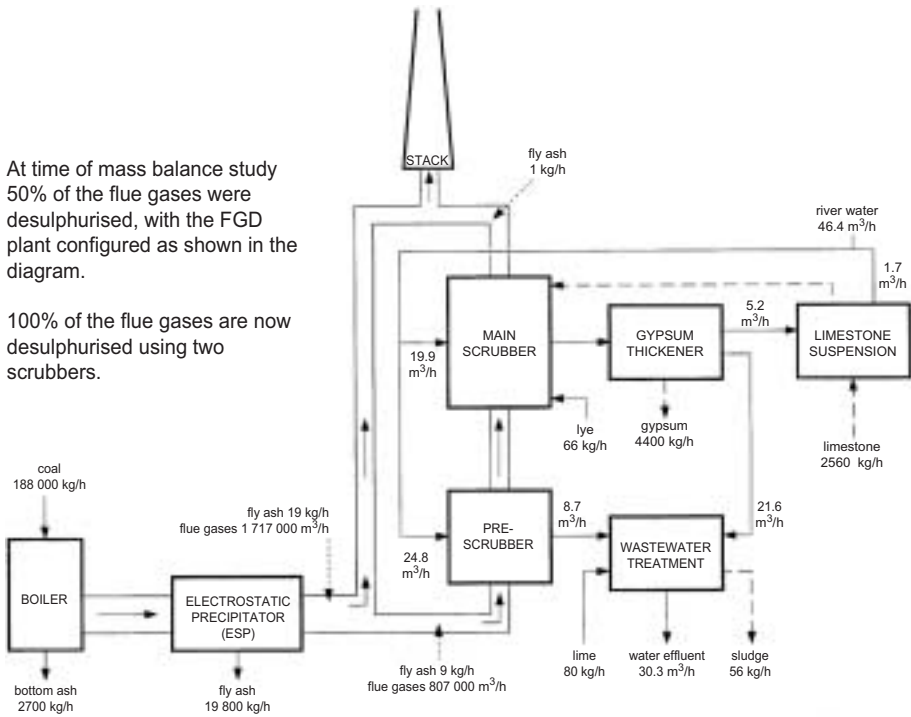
At time of mass balance study 50% of the flue gases were desulphurised, with the FGD plant configured as shown in the diagram.

100% of the flue gases are now desulphurised using two scrubbers.

STACK

fly ash
1 kg/h

river water
46.4 m$^3$/h

1.7
m$^3$/h

MAIN
SCRUBBER

GYPSUM
THICKENER

5.2
m$^3$/h

LIMESTONE
SUSPENSION

19.9
m$^3$/h

lye
66 kg/h

gypsum
4400 kg/h

limestone
2560 kg/h

coal
188 000 kg/h

fly ash 19 kg/h
flue gases 1 717 000 m$^3$/h

PRE-
SCRUBBER

8.7
m$^3$/h

WASTEWATER
TREATMENT

21.6
m$^3$/h

24.8
m$^3$/h

BOILER

ELECTROSTATIC
PRECIPITATOR
(ESP)

lime
80 kg/h

water effluent
30.3 m$^3$/h

sludge
56 kg/h

bottom ash
2700 kg/h

fly ash
19 800 kg/h

fly ash 9 kg/h
flue gases 807 000 m$^3$/h